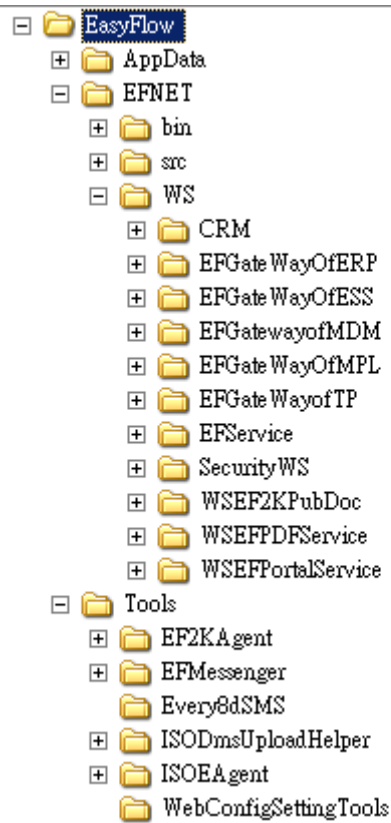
EasyFlow
AppData
EFNET
bin
src
WS
CRM
EFGateWayOfERP
EFGateWayOfESS
EFGatewayofMDM
EFGateWayOfMPL
EFGateWayofTP
EFService
SecurityWS
WSEF2KPubDoc
WSEFPDFService
WSEFPortalService
Tools
EF2KAgent
EFMessenger
Every8dSMS
ISODmsUploadHelper
ISOEAgent
WebConfigSettingTools